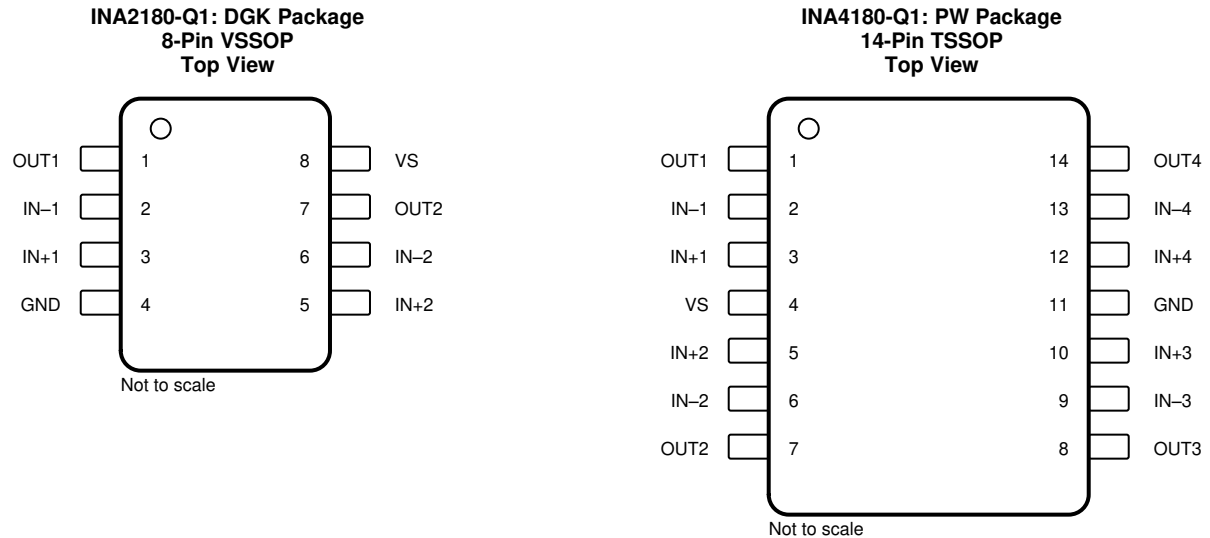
INA2180-Q1: DGK Package
8-Pin VSSOP
Top View

OUT1 1
IN–1 2
IN+1 3
GND 4

8 VS
7 OUT2
6 IN–2
5 IN+2

Not to scale

INA4180-Q1: PW Package
14-Pin TSSOP
Top View

OUT1 1
IN–1 2
IN+1 3
VS 4
IN+2 5
IN–2 6
OUT2 7

14 OUT4
13 IN–4
12 IN+4
11 GND
10 IN+3
9 IN–3
8 OUT3

Not to scale